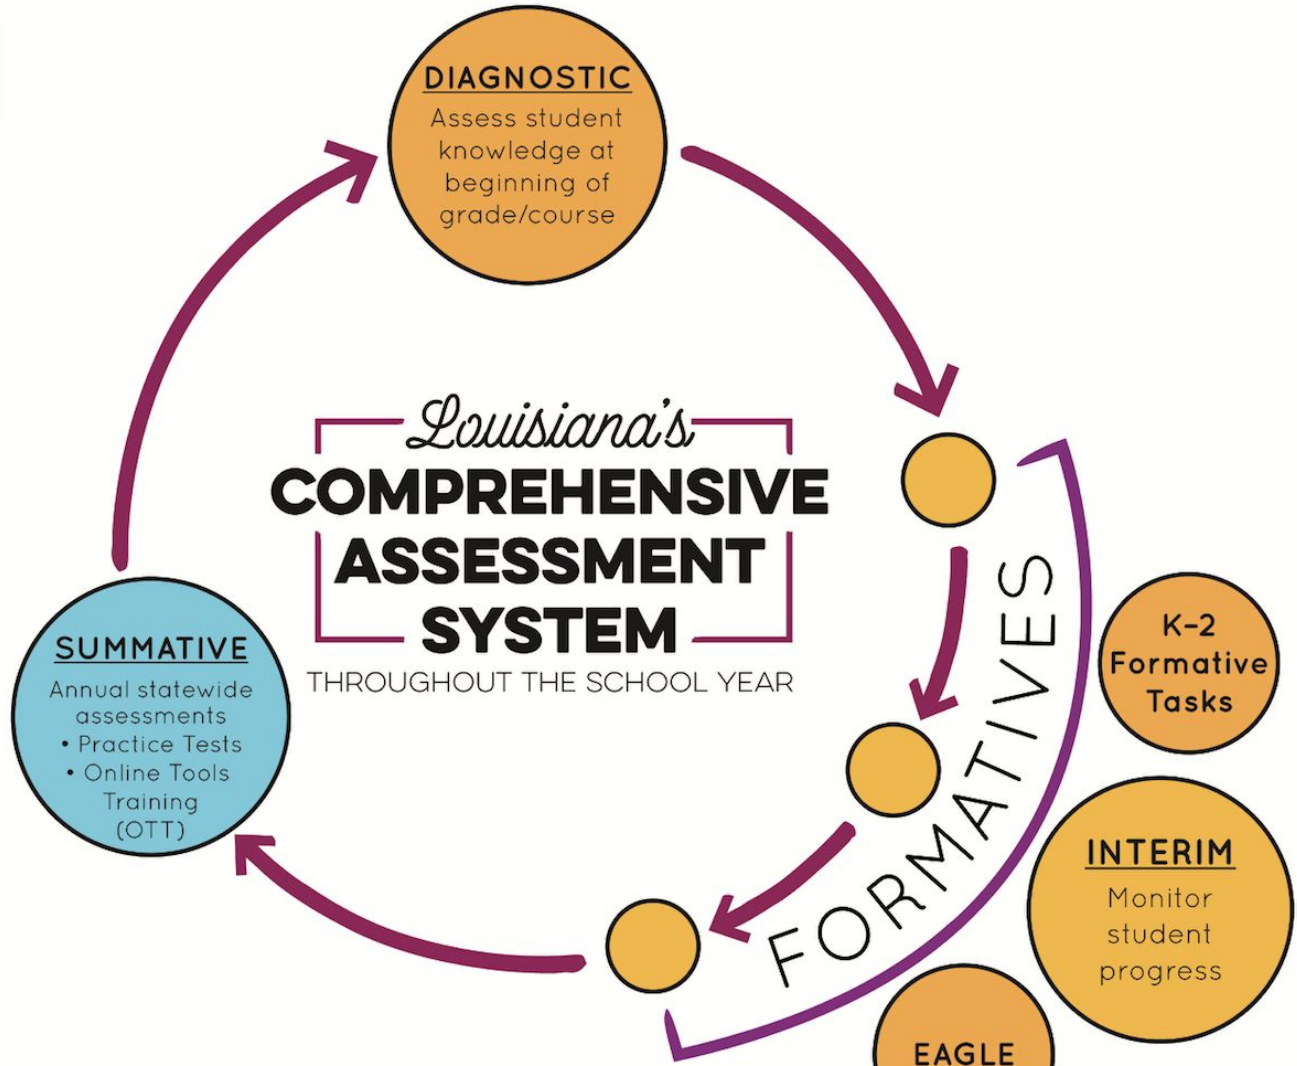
DIAGNOSTIC
Assess student knowledge at beginning of grade/course

Louisiana's
COMPREHENSIVE ASSESSMENT SYSTEM
THROUGHOUT THE SCHOOL YEAR

SUMMATIVE
Annual statewide assessments
• Practice Tests
• Online Tools Training (OTT)

FORMATIVES

K-2 Formative Tasks

INTERIM
Monitor student progress

EAGLE